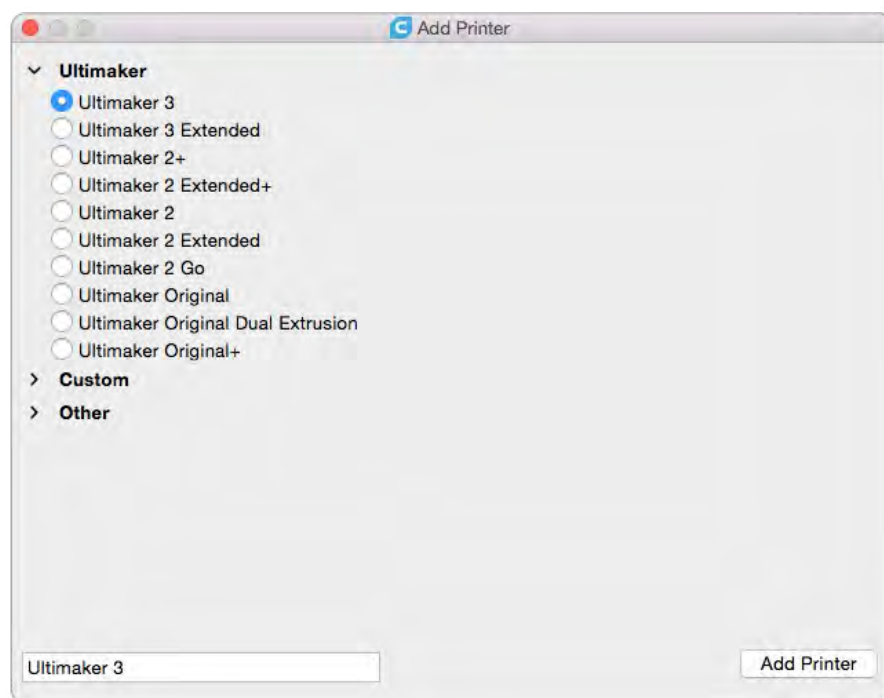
Add Printer

Ultimaker
Ultimaker 3
Ultimaker 3 Extended
Ultimaker 2+
Ultimaker 2 Extended+
Ultimaker 2
Ultimaker 2 Extended
Ultimaker 2 Go
Ultimaker Original
Ultimaker Original Dual Extrusion
Ultimaker Original+
Custom
Other

Ultimaker 3
Add Printer